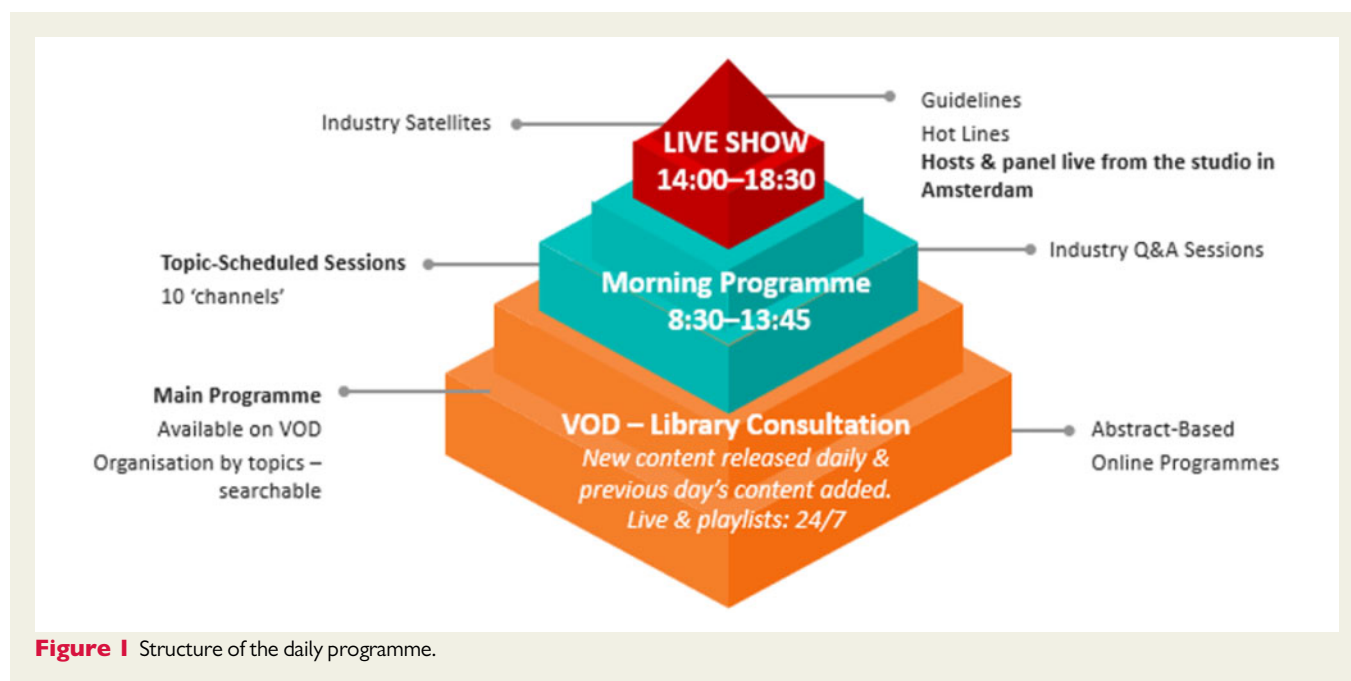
Industry Satellites

LIVE SHOW
14:00–18:30

Guidelines
Hot Lines
**Hosts & panel live from the studio in Amsterdam**

**Topic-Scheduled Sessions**
10 'channels'

Morning Programme
8:30–13:45

Industry Q&A Sessions

**Main Programme**
Available on VOD
Organisation by topics – searchable

VOD – Library Consultation
*New content released daily & previous day's content added. Live & playlists: 24/7*

Abstract-Based
Online Programmes

**Figure 1** Structure of the daily programme.